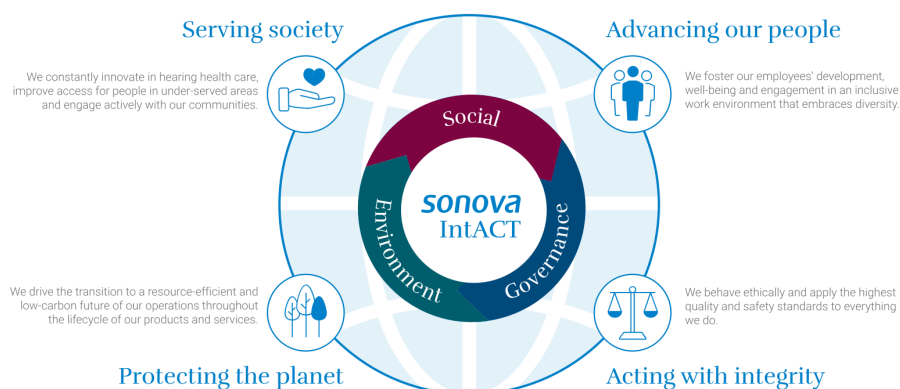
Serving society

We constantly innovate in hearing health care, improve access for people in under-served areas and engage actively with our communities.

Advancing our people

We foster our employees' development, well-being and engagement in an inclusive work environment that embraces diversity.

Social

Environment

Governance

sonova
IntACT

We drive the transition to a resource-efficient and low-carbon future of our operations throughout the lifecycle of our products and services.

We behave ethically and apply the highest quality and safety standards to everything we do.

Protecting the planet

Acting with integrity